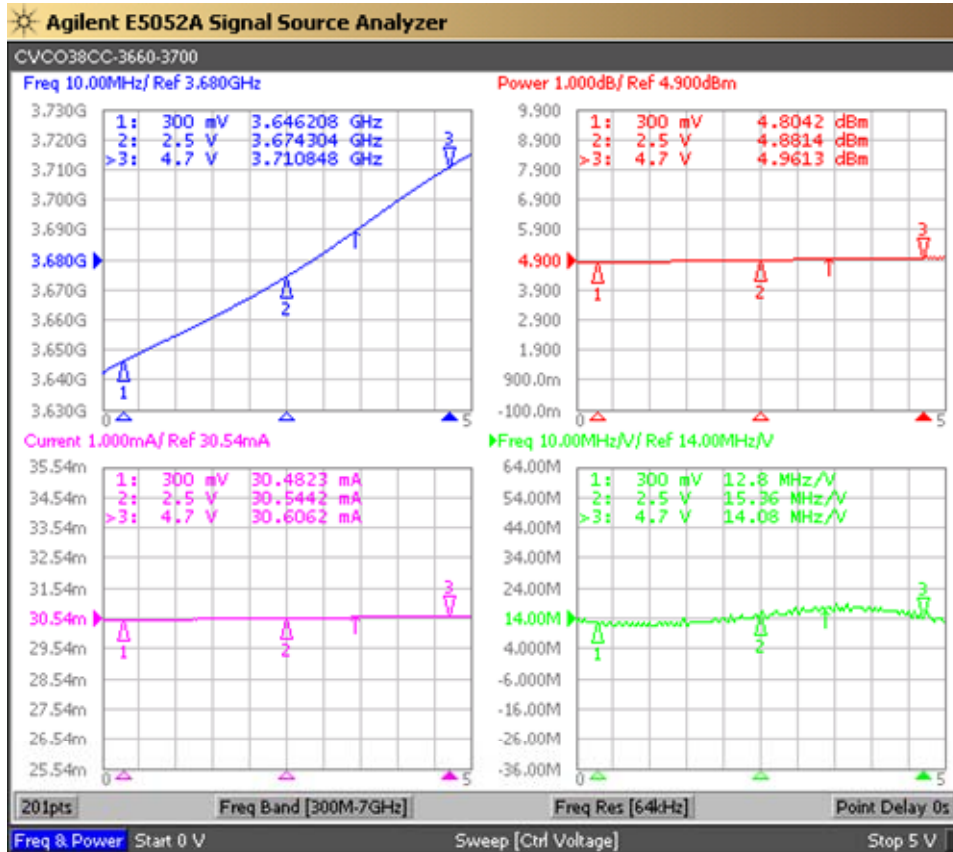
Agilent E5052A Signal Source Analyzer

CVCO38CC-3660-3700

Freq 10.00MHz/ Ref 3.680GHz

| | | |
|---|---|---|
| 1: | 300 mV | 3.646208 GHz |
| 2: | 2.5 V | 3.674304 GHz |
| >3: | 4.7 V | 3.710848 GHz |

3.730G
3.720G
3.710G
3.700G
3.690G
3.680G
3.670G
3.660G
3.650G
3.640G
3.630G
0
5
1
2
3

Power 1.000dB/ Ref 4.900dBm

| | | |
|---|---|---|
| 1: | 300 mV | 4.8042 dBm |
| 2: | 2.5 V | 4.8814 dBm |
| >3: | 4.7 V | 4.9613 dBm |

9.900
8.900
7.900
6.900
5.900
4.900
3.900
2.900
1.900
900.0m
-100.0m
0
5
1
2
3

Current 1.000mA/ Ref 30.54mA

| | | |
|---|---|---|
| 1: | 300 mV | 30.4823 mA |
| 2: | 2.5 V | 30.5442 mA |
| >3: | 4.7 V | 30.6062 mA |

35.54m
34.54m
33.54m
32.54m
31.54m
30.54m
29.54m
28.54m
27.54m
26.54m
25.54m
0
5
1
2
3

Freq 10.00MHz/V/ Ref 14.00MHz/V

| | | |
|---|---|---|
| 1: | 300 mV | 12.8 MHz/V |
| 2: | 2.5 V | 15.36 MHz/V |
| >3: | 4.7 V | 14.08 MHz/V |

64.00M
54.00M
44.00M
34.00M
24.00M
14.00M
4.000M
-6.000M
-16.00M
-26.00M
-36.00M
0
5
1
2
3

201pts | Freq Band [300M-7GHz] | Freq Res [64kHz] | Point Delay 0s

Freq & Power | Start 0 V | Sweep [Ctrl Voltage] | Stop 5 V